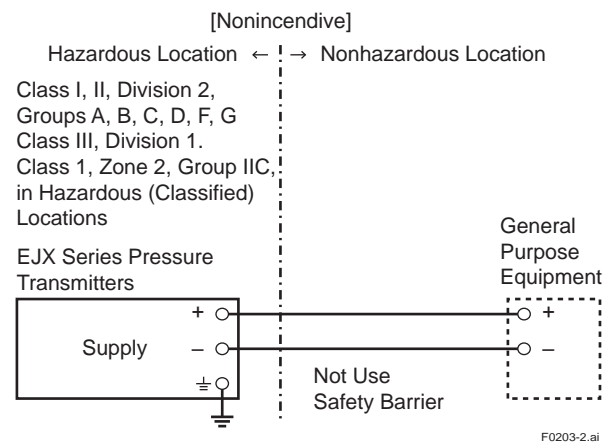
[Nonincendive]

Hazardous Location ← → Nonhazardous Location

Class I, II, Division 2, Groups A, B, C, D, F, G
Class III, Division 1.
Class 1, Zone 2, Group IIC, in Hazardous (Classified) Locations

EJX Series Pressure Transmitters

General Purpose Equipment

+
Supply
–
⏚

+
–

Not Use Safety Barrier

F0203-2.ai